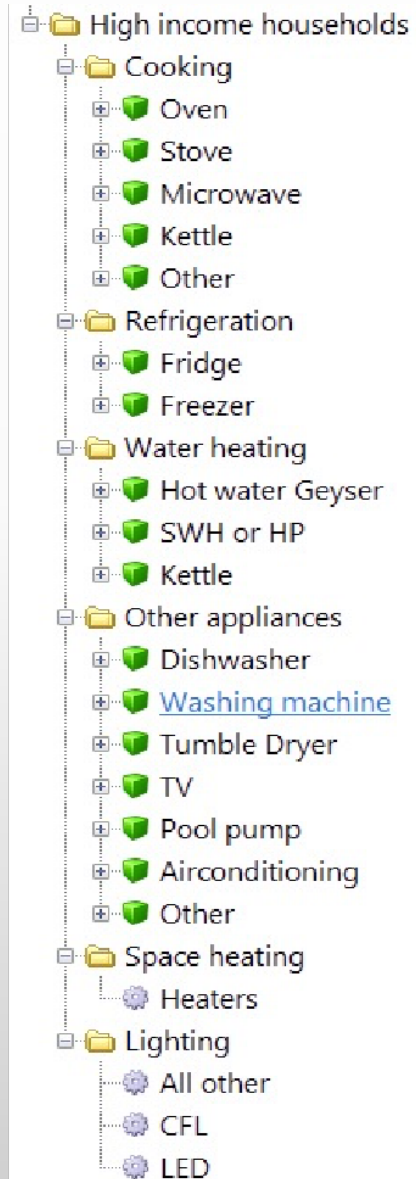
High income households
Cooking
Oven
Stove
Microwave
Kettle
Other
Refrigeration
Fridge
Freezer
Water heating
Hot water Geyser
SWH or HP
Kettle
Other appliances
Dishwasher
Washing machine
Tumble Dryer
TV
Pool pump
Airconditioning
Other
Space heating
Heaters
Lighting
All other
CFL
LED